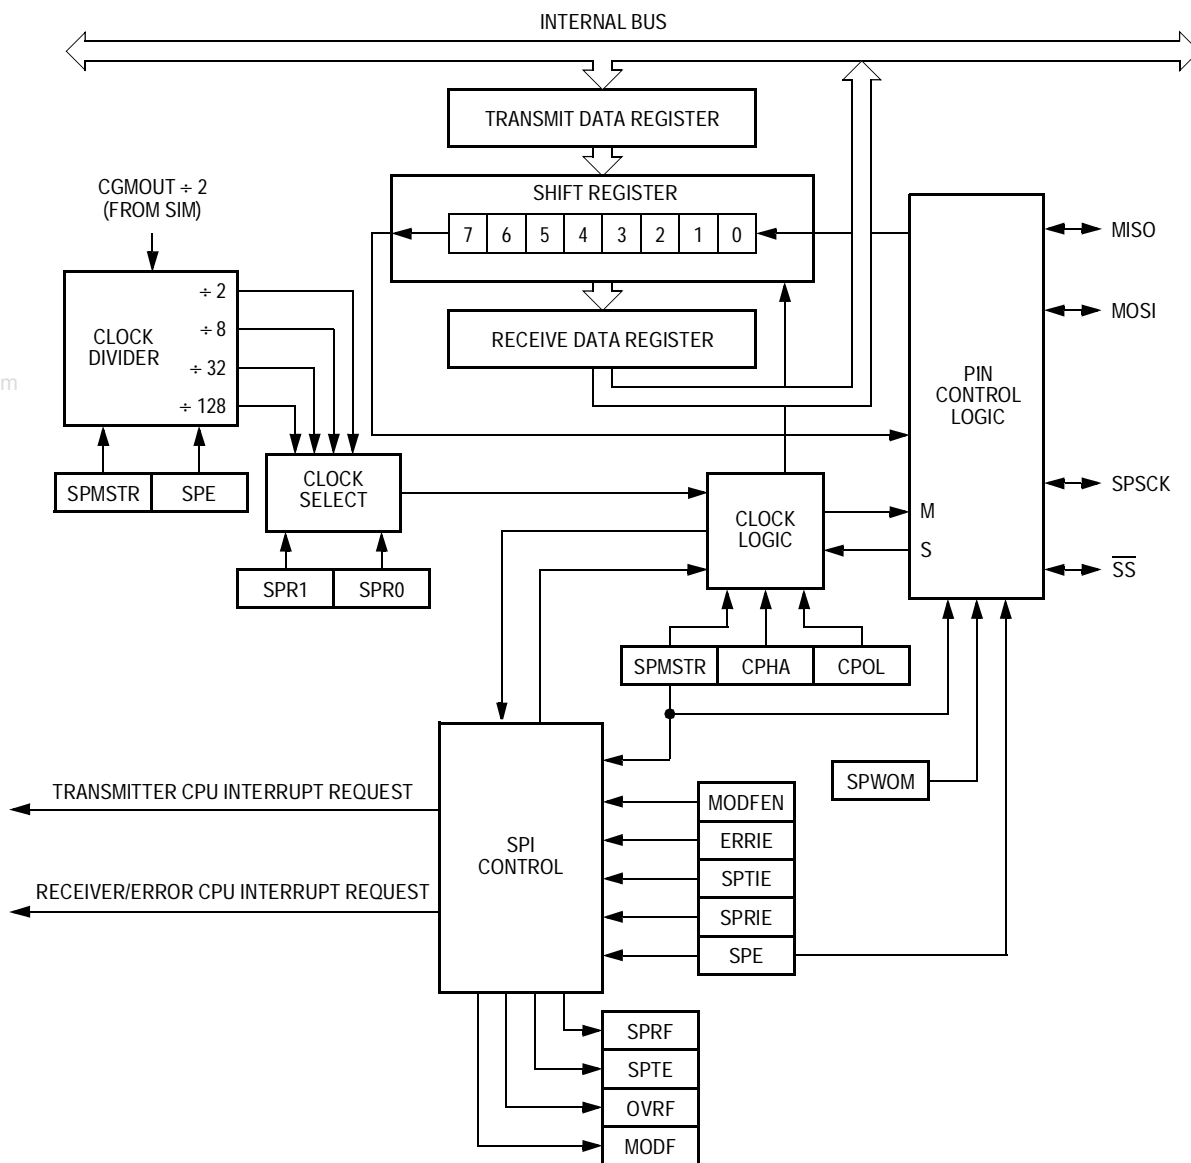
INTERNAL BUS

TRANSMIT DATA REGISTER

SHIFT REGISTER

| 7 | 6 | 5 | 4 | 3 | 2 | 1 | 0 |
|---|---|---|---|---|---|---|---|

RECEIVE DATA REGISTER

CGMOUT ÷ 2
(FROM SIM)

CLOCK DIVIDER

÷ 2
÷ 8
÷ 32
÷ 128

m

| SPMSTR | SPE |
|---|---|

CLOCK SELECT

| SPR1 | SPR0 |
|---|---|

CLOCK LOGIC

| SPMSTR | CPHA | CPOL |
|---|---|---|

PIN CONTROL LOGIC

M
S

MISO
MOSI
SPSCK
$\overline{SS}$

SPWOM

TRANSMITTER CPU INTERRUPT REQUEST

RECEIVER/ERROR CPU INTERRUPT REQUEST

SPI CONTROL

MODFEN
ERRIE
SPTIE
SPRIE
SPE

SPRF
SPTE
OVRF
MODF